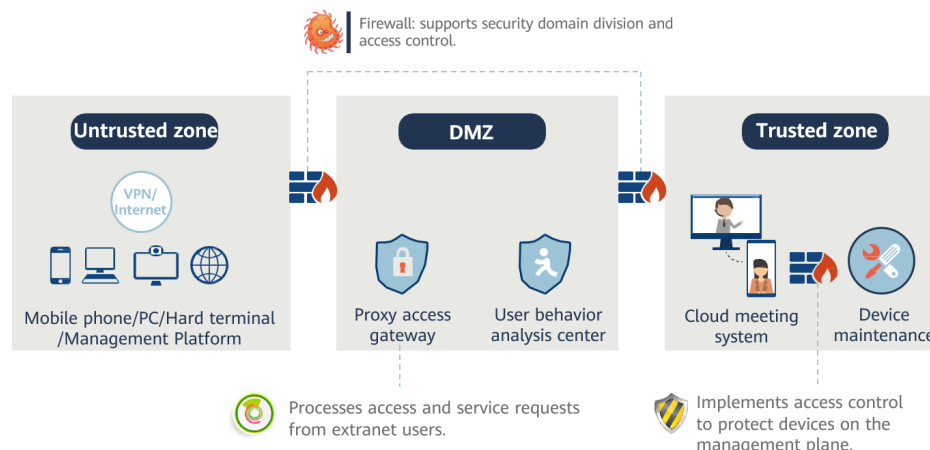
Firewall: supports security domain division and access control.

Untrusted zone

VPN/ Internet

Mobile phone/PC/Hard terminal /Management Platform

DMZ

Proxy access gateway

User behavior analysis center

Trusted zone

Cloud meeting system

Device maintenance

Processes access and service requests from extranet users.

Implements access control to protect devices on the management plane.